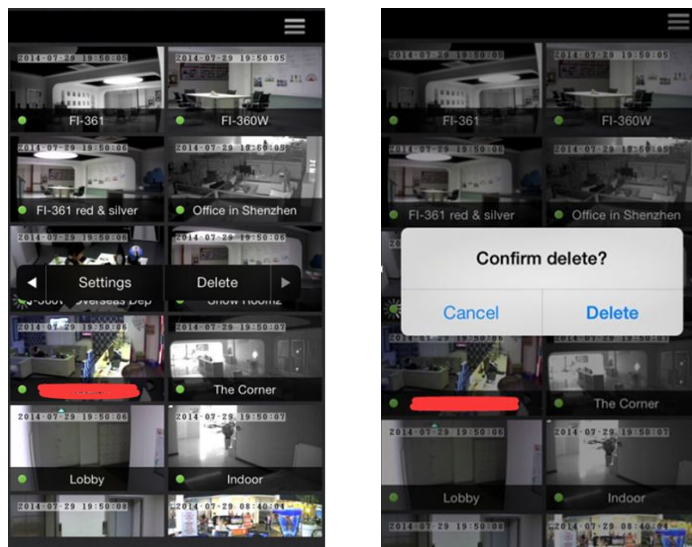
2014-07-29 19:50:05
FI-361
2014-07-29 19:50:05
FI-360W
2014-07-29 19:50:06
FI-361 red & silver
2014-07-29 19:50:05
Office in Shenzhen
2014-07-29 19:50:05
2014-07-29 19:50:06
Settings
Delete
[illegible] Overseas Dep
Show Room2
2014-07-29 19:50:06
2014-07-29 19:50:07
The Corner
2014-07-29 19:50:06
Lobby
2014-07-29 19:50:07
Indoor
2014-07-29 19:50:08
2014-07-29 08:40:01

FI-361
FI-360W
FI-361 red & silver
Office in Shenzhen
Confirm delete?
Cancel
Delete
The Corner
2014-07-29 19:50:06
2014-07-29 19:50:07
Lobby
Indoor
2014-07-29 19:50:08
2014-07-29 08:40:04